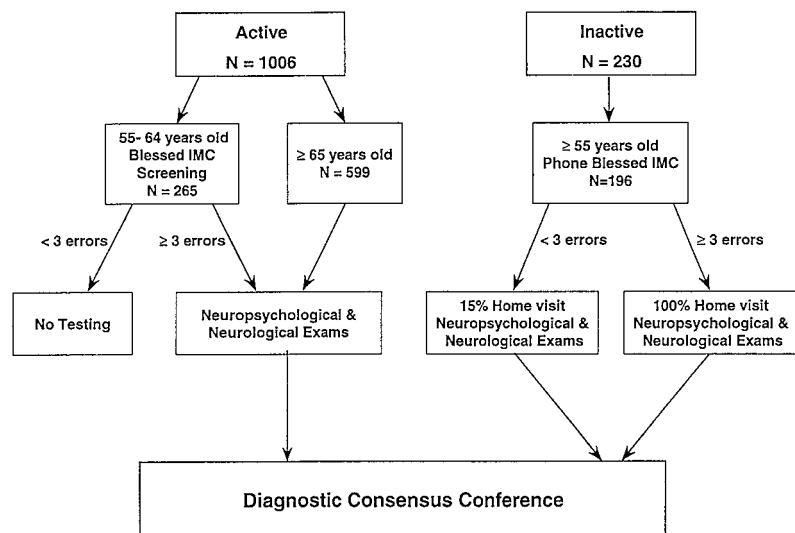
Active
N = 1006

Inactive
N = 230

55- 64 years old
Blessed IMC
Screening
N = 265

≥ 65 years old
N = 599

≥ 55 years old
Phone Blessed IMC
N=196

< 3 errors

≥ 3 errors

< 3 errors

≥ 3 errors

No Testing

Neuropsychological &
Neurological Exams

15% Home visit
Neuropsychological &
Neurological Exams

100% Home visit
Neuropsychological &
Neurological Exams

Diagnostic Consensus Conference